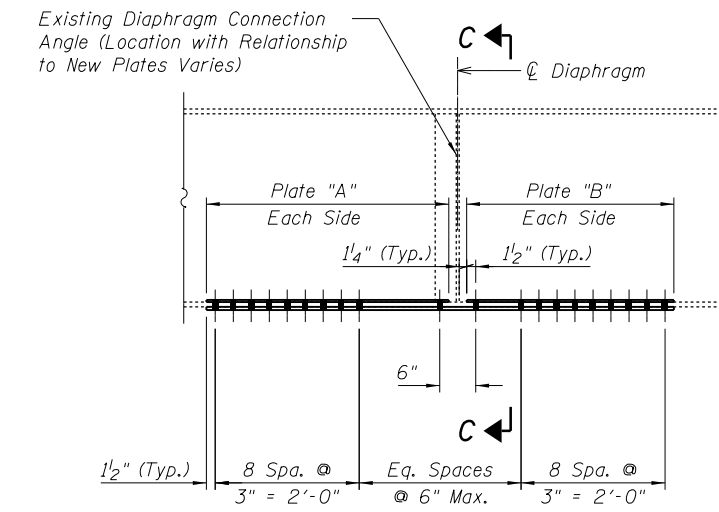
Existing Diaphragm Connection Angle (Location with Relationship to New Plates Varies)

C

℄ Diaphragm

Plate "A"
Each Side

Plate "B"
Each Side

$1\frac{1}{4}$" (Typ.)

$1\frac{1}{2}$" (Typ.)

6"

C

$1\frac{1}{2}$" (Typ.)

8 Spa. @
3" = 2'-0"

Eq. Spaces
@ 6" Max.

8 Spa. @
3" = 2'-0"